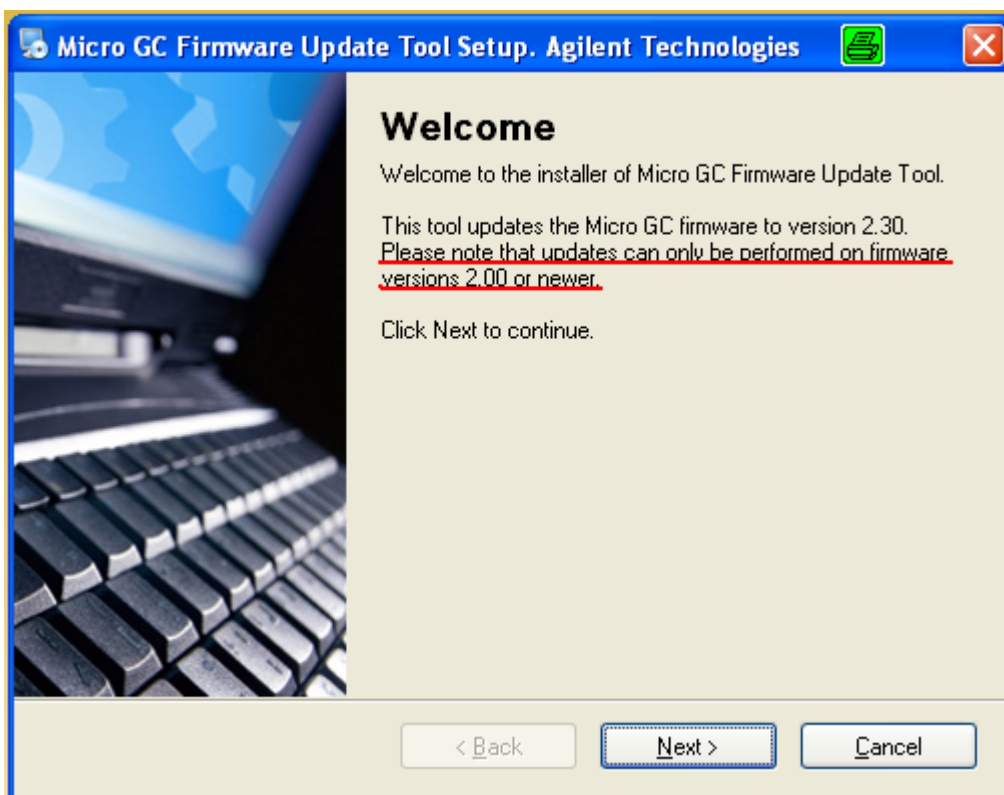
Micro GC Firmware Update Tool Setup. Agilent Technologies

Welcome

Welcome to the installer of Micro GC Firmware Update Tool.

This tool updates the Micro GC firmware to version 2.30. Please note that updates can only be performed on firmware versions 2.00 or newer.

Click Next to continue.

< Back

Next >

Cancel